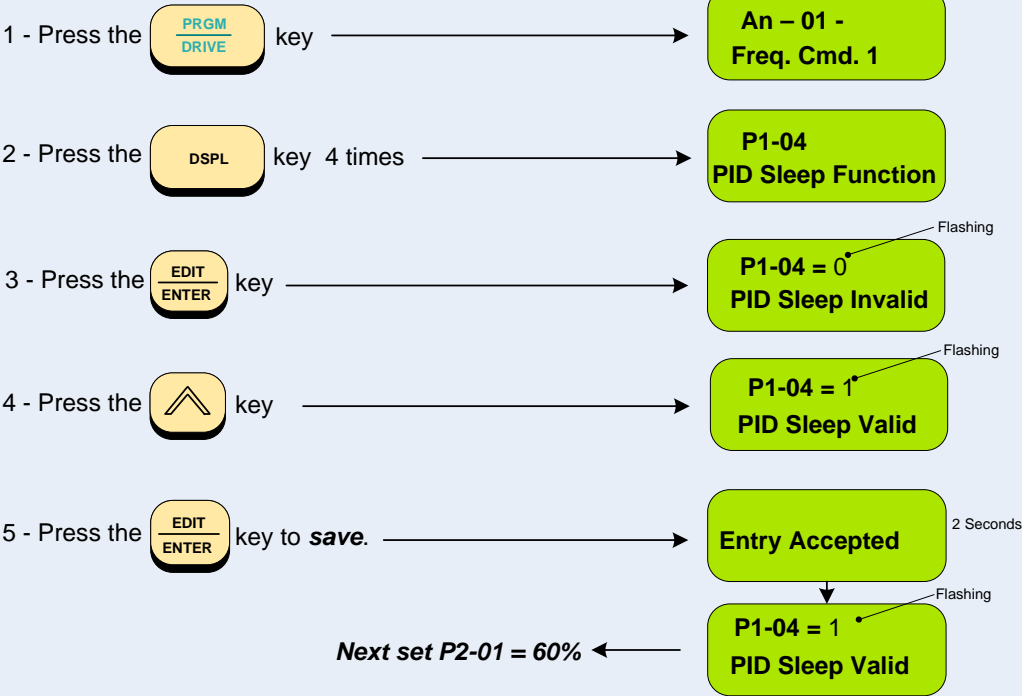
1 - Press the PRGM/DRIVE key

An – 01 -
Freq. Cmd. 1

2 - Press the DSPL key 4 times

P1-04
PID Sleep Function

3 - Press the EDIT/ENTER key

Flashing

P1-04 = 0
PID Sleep Invalid

4 - Press the key

Flashing

P1-04 = 1
PID Sleep Valid

5 - Press the EDIT/ENTER key to ***save***.

Entry Accepted

2 Seconds

Flashing

P1-04 = 1
PID Sleep Valid

***Next set P2-01 = 60%***